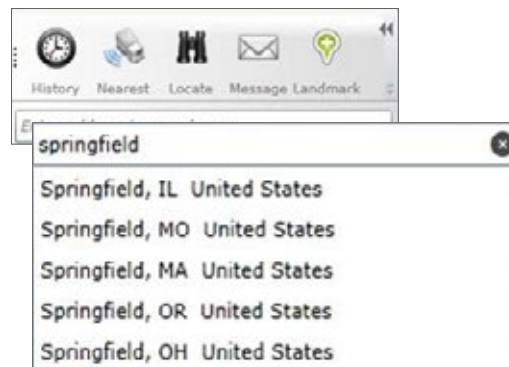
History Nearest Locate Message Landmark

springfield

Springfield, IL United States

Springfield, MO United States

Springfield, MA United States

Springfield, OR United States

Springfield, OH United States